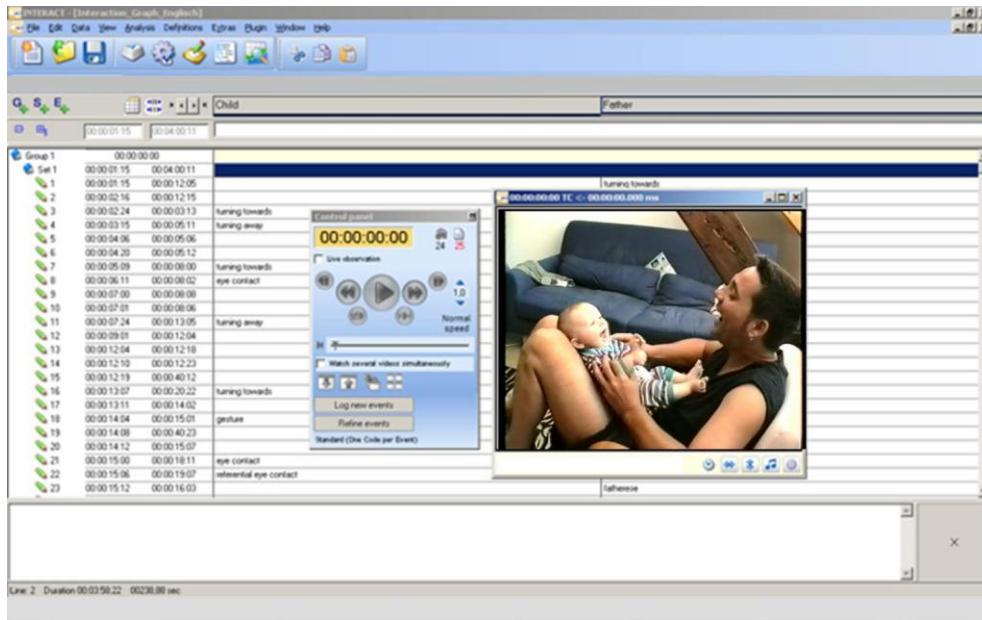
INTERACT - [Interaction_Graph_Englisch]

File Edit Data View Analysis Definitions Extras Plugin Window Help

Child

Father

00:00:01:15 00:04:00:11

| | | | | |
|---|---|---|---|---|
| Group 1 | 00:00:00:00 | | | |
| Set 1 | 00:00:01:15 | 00:04:00:11 | | |
| 1 | 00:00:01:15 | 00:00:12:05 | | turning towards |
| 2 | 00:00:02:16 | 00:00:12:15 | | |
| 3 | 00:00:02:24 | 00:00:03:13 | turning towards | |
| 4 | 00:00:03:15 | 00:00:05:11 | turning away | |
| 5 | 00:00:04:06 | 00:00:05:06 | | |
| 6 | 00:00:04:20 | 00:00:05:12 | | |
| 7 | 00:00:05:09 | 00:00:08:00 | turning towards | |
| 8 | 00:00:06:11 | 00:00:08:02 | eye contact | |
| 9 | 00:00:07:00 | 00:00:08:08 | | |
| 10 | 00:00:07:01 | 00:00:08:06 | | |
| 11 | 00:00:07:24 | 00:00:13:05 | turning away | |
| 12 | 00:00:09:01 | 00:00:12:04 | | |
| 13 | 00:00:12:04 | 00:00:12:18 | | |
| 14 | 00:00:12:10 | 00:00:12:23 | | |
| 15 | 00:00:12:19 | 00:00:40:12 | | |
| 16 | 00:00:13:07 | 00:00:20:22 | turning towards | |
| 17 | 00:00:13:11 | 00:00:14:02 | | |
| 18 | 00:00:14:04 | 00:00:15:01 | gesture | |
| 19 | 00:00:14:08 | 00:00:40:23 | | |
| 20 | 00:00:14:12 | 00:00:15:07 | | |
| 21 | 00:00:15:00 | 00:00:18:11 | eye contact | |
| 22 | 00:00:15:06 | 00:00:19:07 | referential eye contact | |
| 23 | 00:00:15:12 | 00:00:16:03 | | fatherese |

Control panel

00:00:00:00

24 25

Live observation

1,0

Normal speed

Watch several videos simultaneously

Log new events

Refine events

Standard (One Code per Event)

00:00:00:00 TC <- 00:00:00.000 ms

Line: 2 Duration 00:03:58:22 00238,88 sec